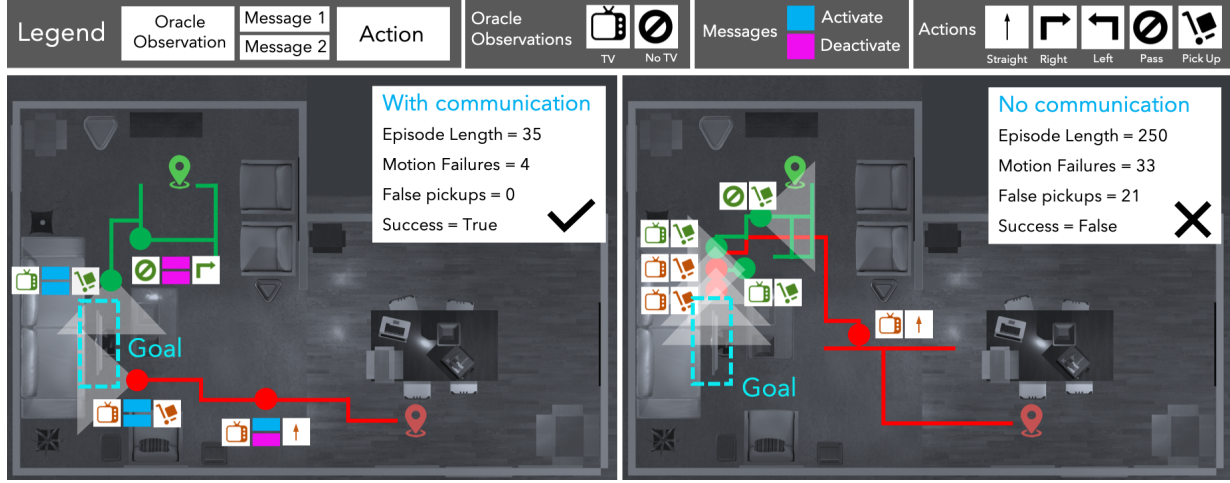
Legend

Oracle Observation

Message 1

Message 2

Action

Oracle Observations

TV

No TV

Messages

Activate

Deactivate

Actions

Straight

Right

Left

Pass

Pick Up

With communication

Episode Length = 35

Motion Failures = 4

False pickups = 0

Success = True

Goal

No communication

Episode Length = 250

Motion Failures = 33

False pickups = 21

Success = False

Goal